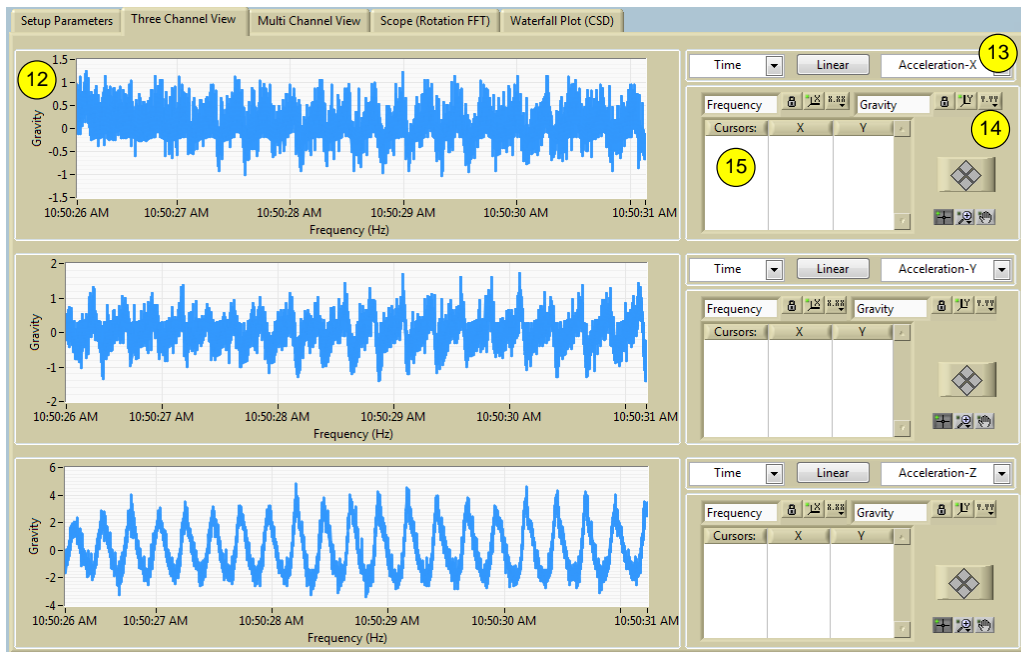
Setup Parameters | Three Channel View | Multi Channel View | Scope (Rotation FFT) | Waterfall Plot (CSD)

12

1.5
1
0.5
0
-0.5
-1
-1.5
Gravity
10:50:26 AM 10:50:27 AM 10:50:28 AM 10:50:29 AM 10:50:30 AM 10:50:31 AM
Frequency (Hz)

Time | Linear | Acceleration-X
13

Frequency | Gravity
14
Cursors: | X | Y
15

2
1
0
-1
-2
Gravity
10:50:26 AM 10:50:27 AM 10:50:28 AM 10:50:29 AM 10:50:30 AM 10:50:31 AM
Frequency (Hz)

Time | Linear | Acceleration-Y

Frequency | Gravity
Cursors: | X | Y

6
4
2
0
-2
-4
Gravity
10:50:26 AM 10:50:27 AM 10:50:28 AM 10:50:29 AM 10:50:30 AM 10:50:31 AM
Frequency (Hz)

Time | Linear | Acceleration-Z

Frequency | Gravity
Cursors: | X | Y